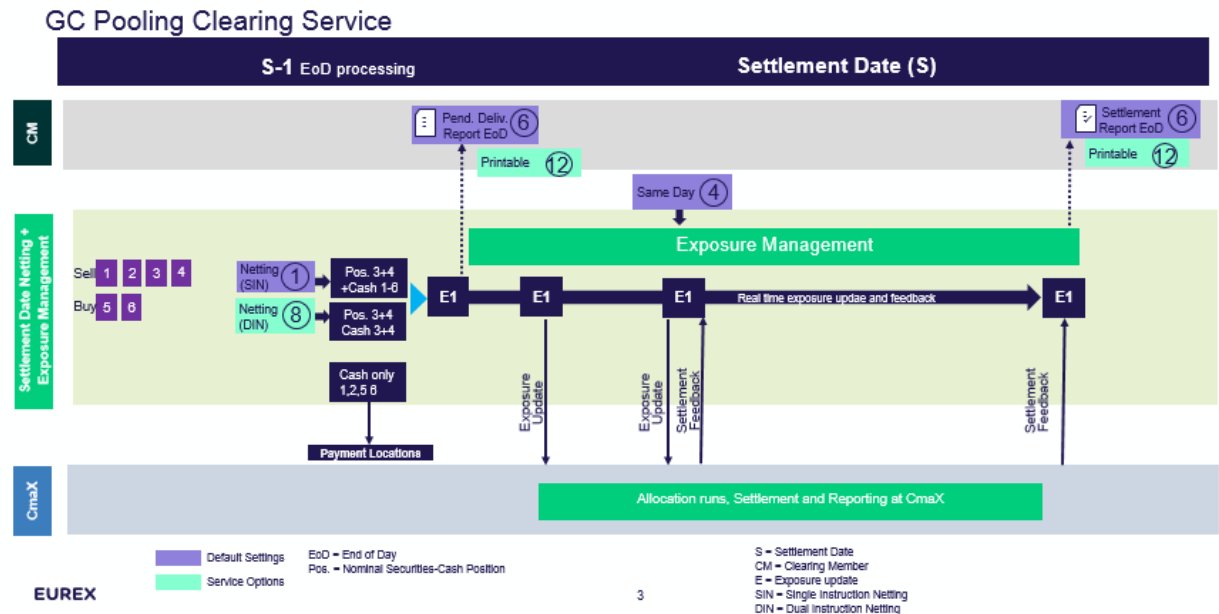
GC Pooling Clearing Service

S-1 EoD processing

Settlement Date (S)

CM

Pend. Deliv. Report EoD 6

Printable 12

Settlement Report EoD 6

Printable 12

Same Day 4

Settlement Date Netting + Exposure Management

Exposure Management

Sell 1 2 3 4

Buy 5 6

Netting (SIN) 1

Netting (DIN) 8

Pos. 3+4 +Cash 1-6

Pos. 3+4 Cash 3+4

Cash only 1,2,5 6

E1

E1

E1

Real time exposure updae and feedback

E1

Exposure Update

Exposure Update

Settlement Feedback

Settlement Feedback

Payment Locations

CmaX

Allocation runs, Settlement and Reporting at CmaX

Default Settings

Service Options

EoD = End of Day
Pos. = Nominal Securities-Cash Position

S = Settlement Date
CM = Clearing Member
E = Exposure update
SIN = Single Instruction Netting
DIN = Dual Instruction Netting

EUREX

3